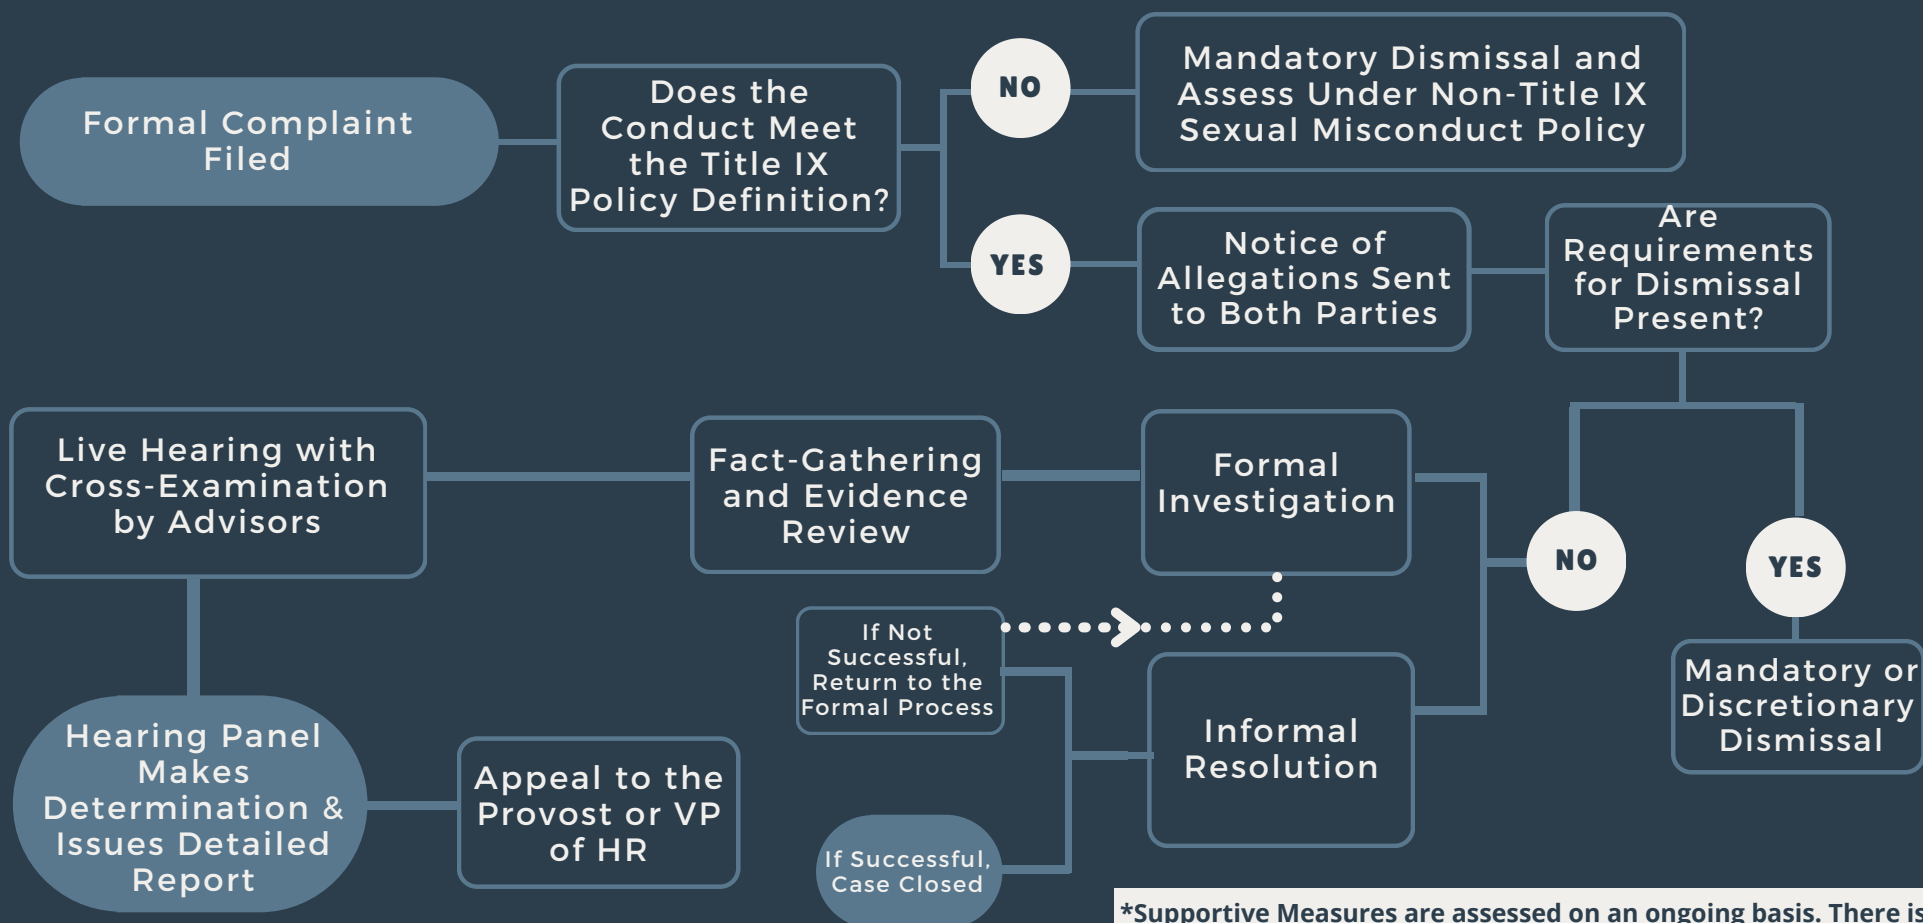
Formal Complaint Filed

Does the Conduct Meet the Title IX Policy Definition?

NO

Mandatory Dismissal and Assess Under Non-Title IX Sexual Misconduct Policy

YES

Notice of Allegations Sent to Both Parties

Are Requirements for Dismissal Present?

NO

YES

Mandatory or Discretionary Dismissal

Formal Investigation

Fact-Gathering and Evidence Review

Live Hearing with Cross-Examination by Advisors

Hearing Panel Makes Determination & Issues Detailed Report

Appeal to the Provost or VP of HR

Informal Resolution

If Not Successful, Return to the Formal Process

If Successful, Case Closed

*Supportive Measures are assessed on an ongoing basis. There is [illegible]